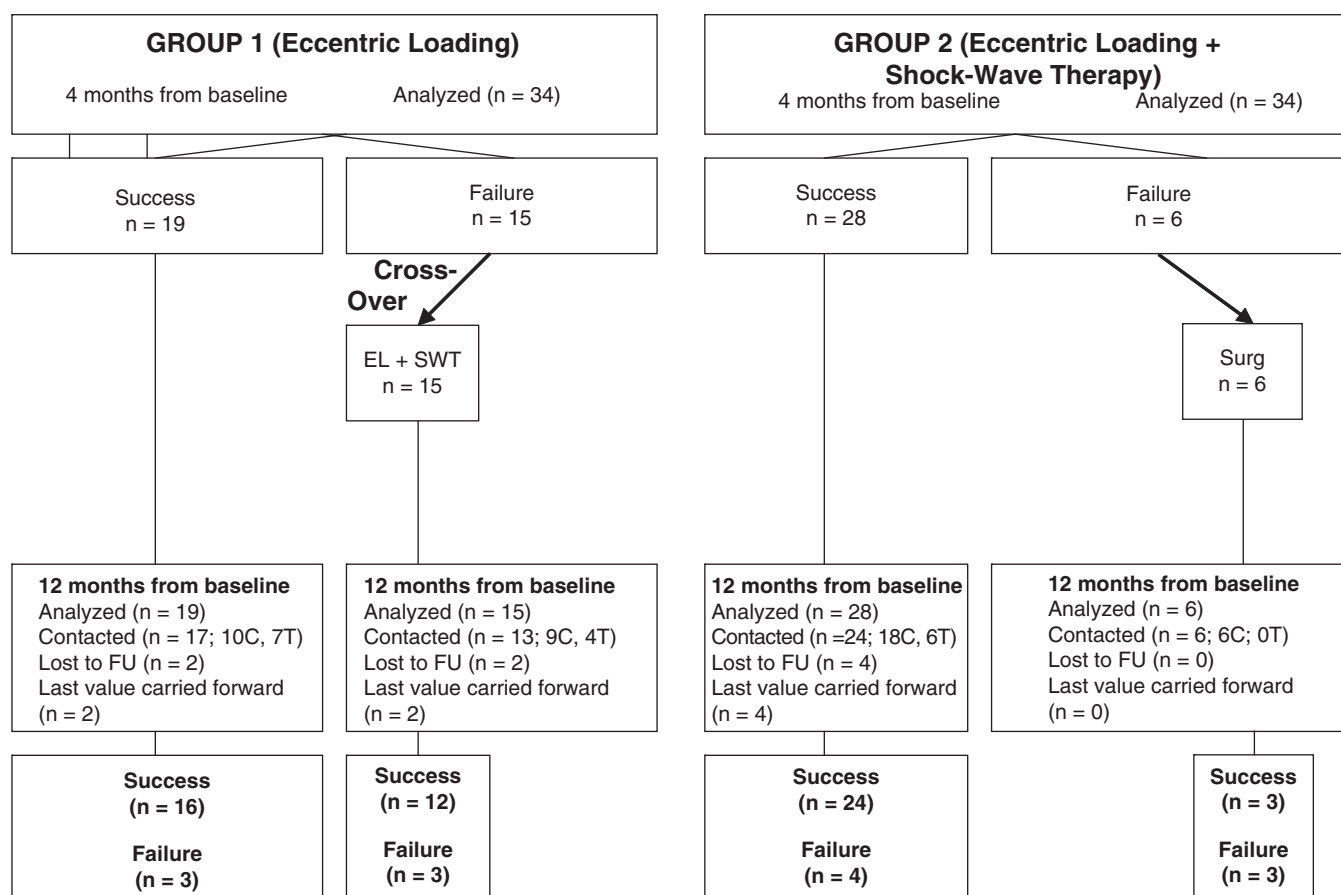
GROUP 1 (Eccentric Loading)
4 months from baseline Analyzed (n = 34)

Success
n = 19

Failure
n = 15

Cross-Over

EL + SWT
n = 15

12 months from baseline
Analyzed (n = 19)
Contacted (n = 17; 10C, 7T)
Lost to FU (n = 2)
Last value carried forward (n = 2)

12 months from baseline
Analyzed (n = 15)
Contacted (n = 13; 9C, 4T)
Lost to FU (n = 2)
Last value carried forward (n = 2)

Success
(n = 16)
Failure
(n = 3)

Success
(n = 12)
Failure
(n = 3)

GROUP 2 (Eccentric Loading + Shock-Wave Therapy)
4 months from baseline Analyzed (n = 34)

Success
n = 28

Failure
n = 6

Surg
n = 6

12 months from baseline
Analyzed (n = 28)
Contacted (n =24; 18C, 6T)
Lost to FU (n = 4)
Last value carried forward (n = 4)

12 months from baseline
Analyzed (n = 6)
Contacted (n = 6; 6C; 0T)
Lost to FU (n = 0)
Last value carried forward (n = 0)

Success
(n = 24)
Failure
(n = 4)

Success
(n = 3)
Failure
(n = 3)